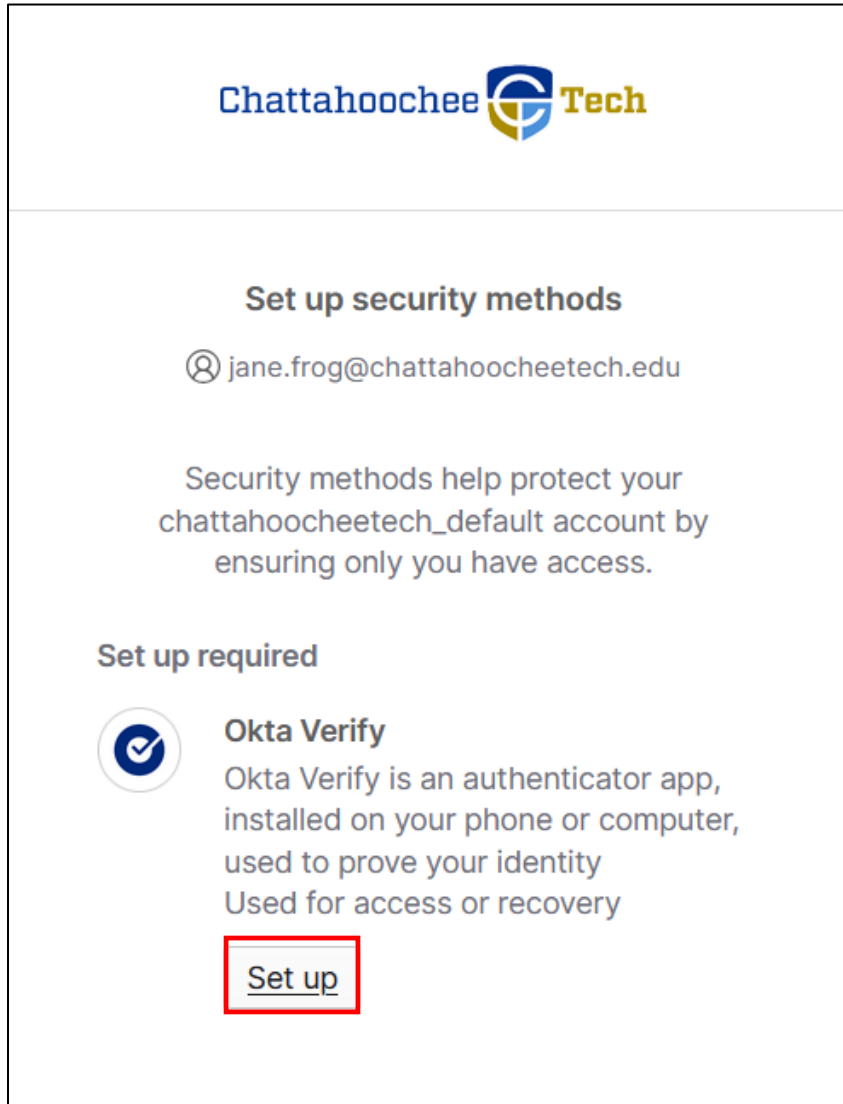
Chattahoochee Tech

Set up security methods

jane.frog@chattahoocheetech.edu

Security methods help protect your chattahoocheetech_default account by ensuring only you have access.

Set up required

Okta Verify

Okta Verify is an authenticator app, installed on your phone or computer, used to prove your identity
Used for access or recovery

Set up